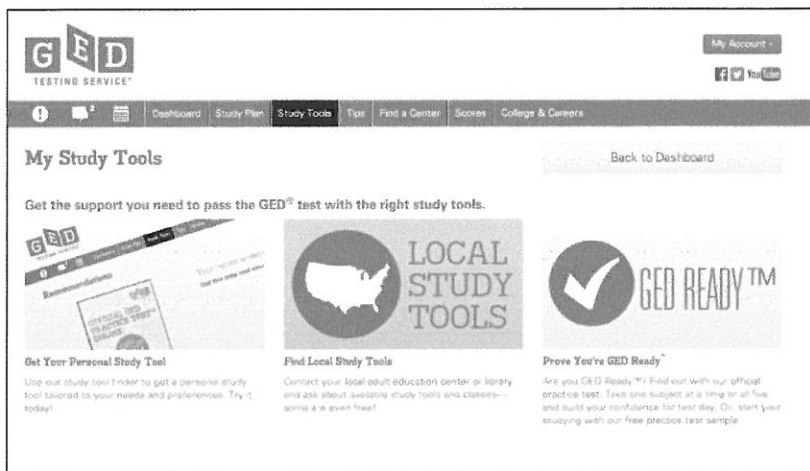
GED
TESTING SERVICE®

My Account

You Tube

2

Dashboard | Study Plan | Study Tools | Tips | Find a Center | Scores | College & Careers

My Study Tools

Back to Dashboard

Get the support you need to pass the GED® test with the right study tools.

GED

Recommendations

OFFICIAL GED PRACTICE TEST

LOCAL STUDY TOOLS

GED READY™

Get Your Personal Study Tool

Use our study tool finder to get a personal study tool tailored to your needs and preferences. Try it today!

Find Local Study Tools

Contact your local adult education center or library and ask about available study tools and classes—some are even free!

Prove You're GED Ready™

Are you GED Ready™? Find out with our official practice test. Take one subject at a time or all five and build your confidence for test day. Or, start your studying with our free practice test sample.